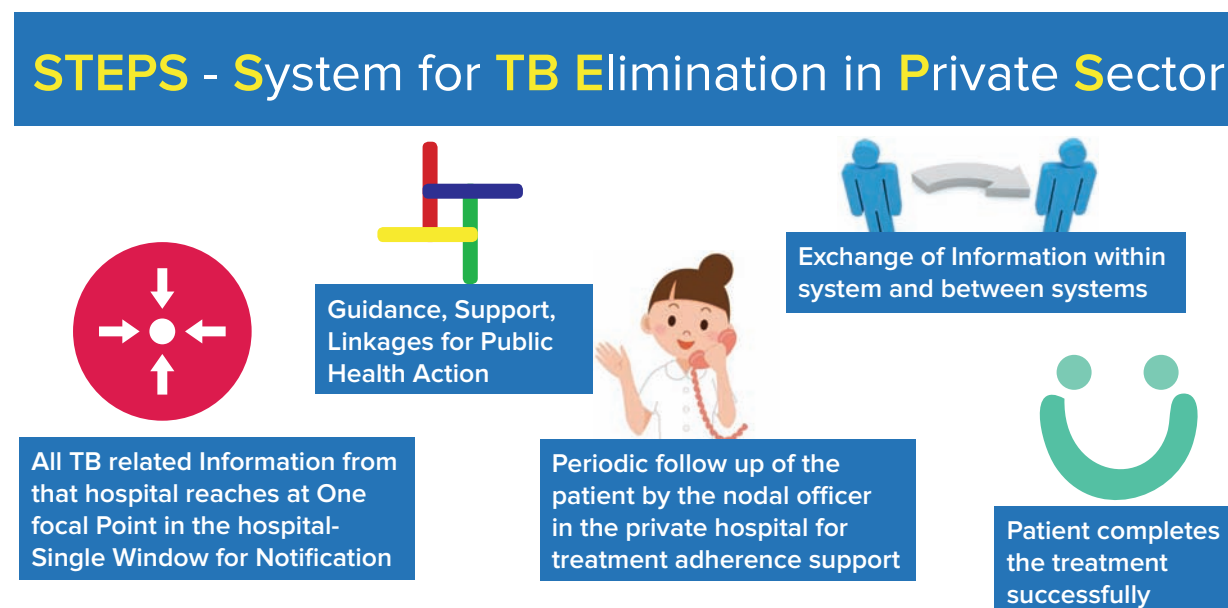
STEPS - System for TB Elimination in Private Sector

Guidance, Support, Linkages for Public Health Action

Exchange of Information within system and between systems

All TB related Information from that hospital reaches at One focal Point in the hospital- Single Window for Notification

Periodic follow up of the patient by the nodal officer in the private hospital for treatment adherence support

Patient completes the treatment successfully